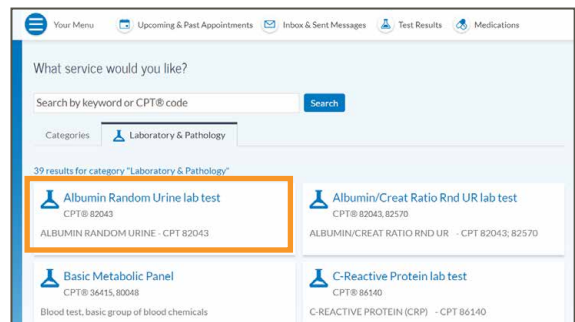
Your Menu Upcoming & Past Appointments Inbox & Sent Messages Test Results Medications

What service would you like?

Search by keyword or CPT® code

Search

Categories Laboratory & Pathology

39 results for category "Laboratory & Pathology"

Albumin Random Urine lab test
CPT® 82043
ALBUMIN RANDOM URINE - CPT 82043

Albumin/Creat Ratio Rnd UR lab test
CPT® 82043, 82570
ALBUMIN/CREAT RATIO RND UR - CPT 82043; 82570

Basic Metabolic Panel
CPT® 36415, 80048
Blood test, basic group of blood chemicals

C-Reactive Protein lab test
CPT® 86140
C-REACTIVE PROTEIN (CRP) - CPT 86140